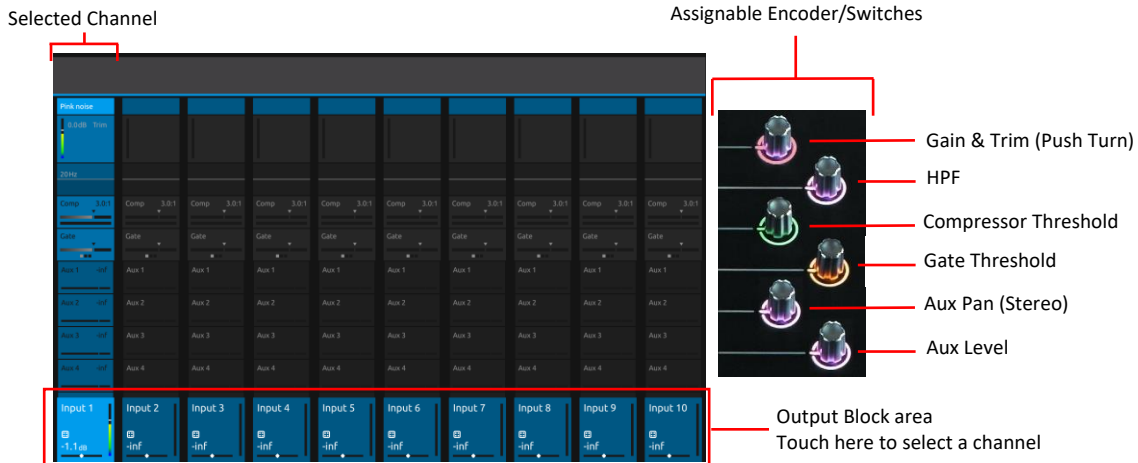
Selected Channel

Assignable Encoder/Switches

Pink noise

0.0dB Trim

20Hz

Comp 3.0:1

Gate

Aux 1 -inf

Aux 2 -inf

Aux 3 -inf

Aux 4 -inf

Comp 3.0:1

Gate

Aux 1

Aux 2

Aux 3

Aux 4

Input 1
-1.1dB

Input 2
-inf

Input 3
-inf

Input 4
-inf

Input 5
-inf

Input 6
-inf

Input 7
-inf

Input 8
-inf

Input 9
-inf

Input 10
-inf

Gain & Trim (Push Turn)

HPF

Compressor Threshold

Gate Threshold

Aux Pan (Stereo)

Aux Level

Output Block area
Touch here to select a channel